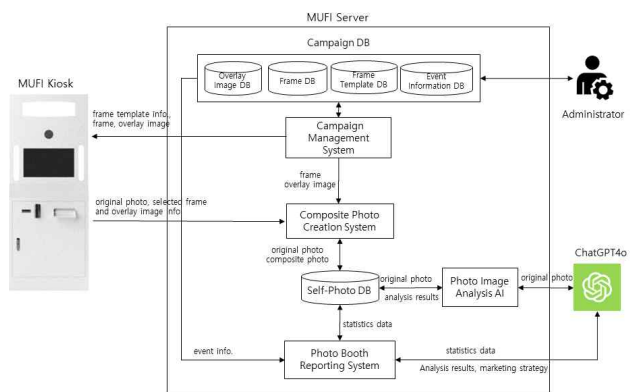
MUFI Server

Campaign DB

Overlay Image DB

Frame DB

Frame Template DB

Event Information DB

MUFI Kiosk

Administrator

frame template info, frame, overlay image

Campaign Management System

frame overlay image

original photo, selected frame and overlay image info

Composite Photo Creation System

original photo composite photo

ChatGPT4o

original photo

analysis results

Self-Photo DB

Photo Image Analysis AI

original photo

statistics data

event info.

Photo Booth Reporting System

statistics data

Analysis results, marketing strategy